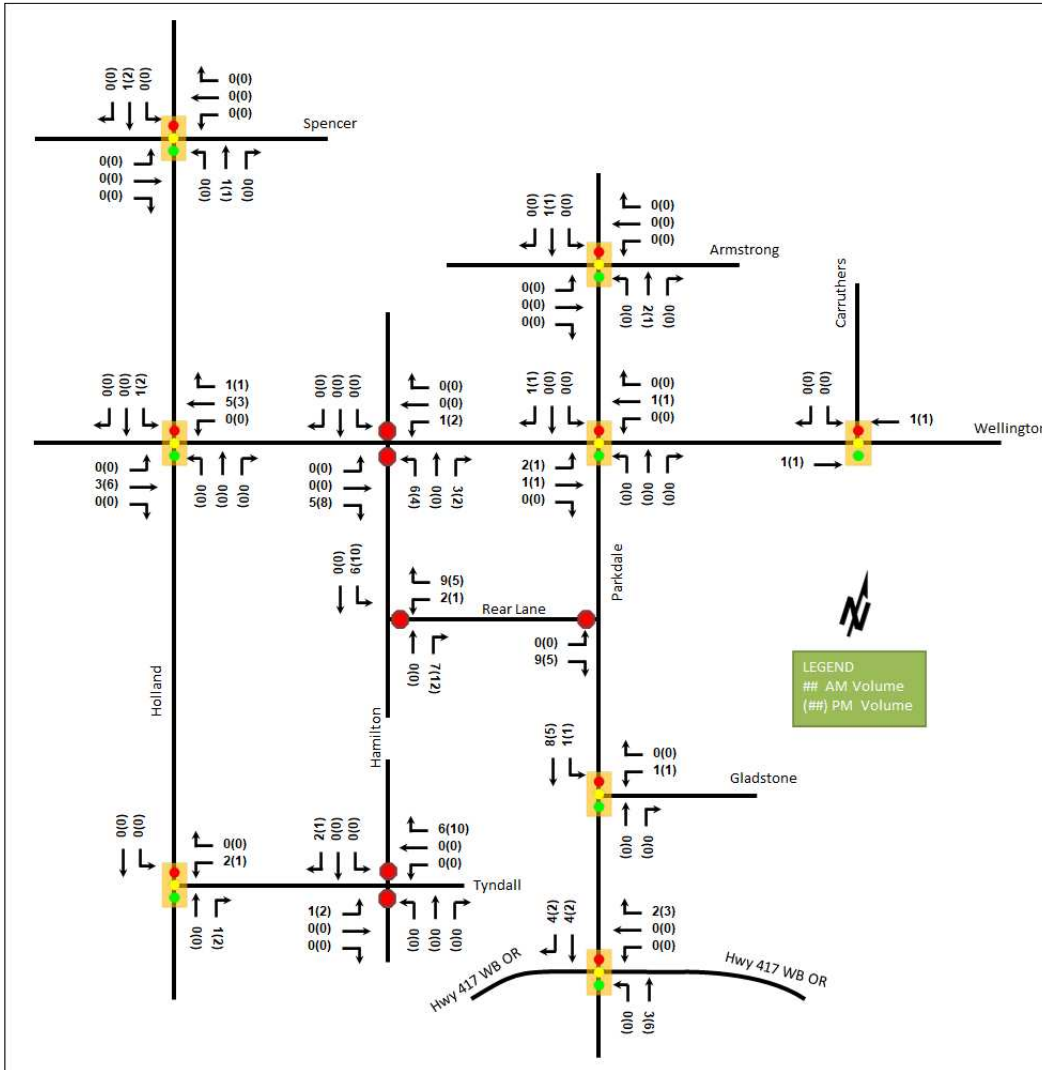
0(0) 1(2) 0(0)
0(0)
0(0)
0(0)
Spencer
0(0)
0(0)
0(0)
0(0) 1(1) 0(0)

0(0) 1(1) 0(0)
0(0)
0(0)
0(0)
Armstrong
0(0)
0(0)
0(0)
0(0) 2(1) 0(0)

Carruthers

0(0) 0(0) 1(2)
1(1)
5(3)
0(0)
0(0)
3(6)
0(0)
0(0) 0(0) 0(0)

0(0) 0(0) 0(0)
0(0)
0(0)
1(2)
0(0)
0(0)
5(8)
6(4) 0(0) 3(2)

1(1) 0(0) 0(0)
0(0)
1(1)
0(0)
2(1)
1(1)
0(0)
0(0) 0(0) 0(0)

0(0) 0(0)
1(1)
Wellington
1(1)

0(0) 6(10)
9(5)
2(1)
Rear Lane
0(0) 7(12)
0(0)
9(5)

Parkdale

LEGEND
## AM Volume
(##) PM Volume

Holland

Hamilton

8(5) 1(1)
0(0)
1(1)
Gladstone
0(0) 0(0)

0(0) 0(0)
0(0)
2(1)
0(0) 1(2)

2(1) 0(0) 0(0)
6(10)
0(0)
0(0)
Tyndall
1(2)
0(0)
0(0)
0(0) 0(0) 0(0)

4(2) 4(2)
2(3)
0(0)
0(0)
Hwy 417 WB OR
Hwy 417 WB OR
0(0) 3(6)